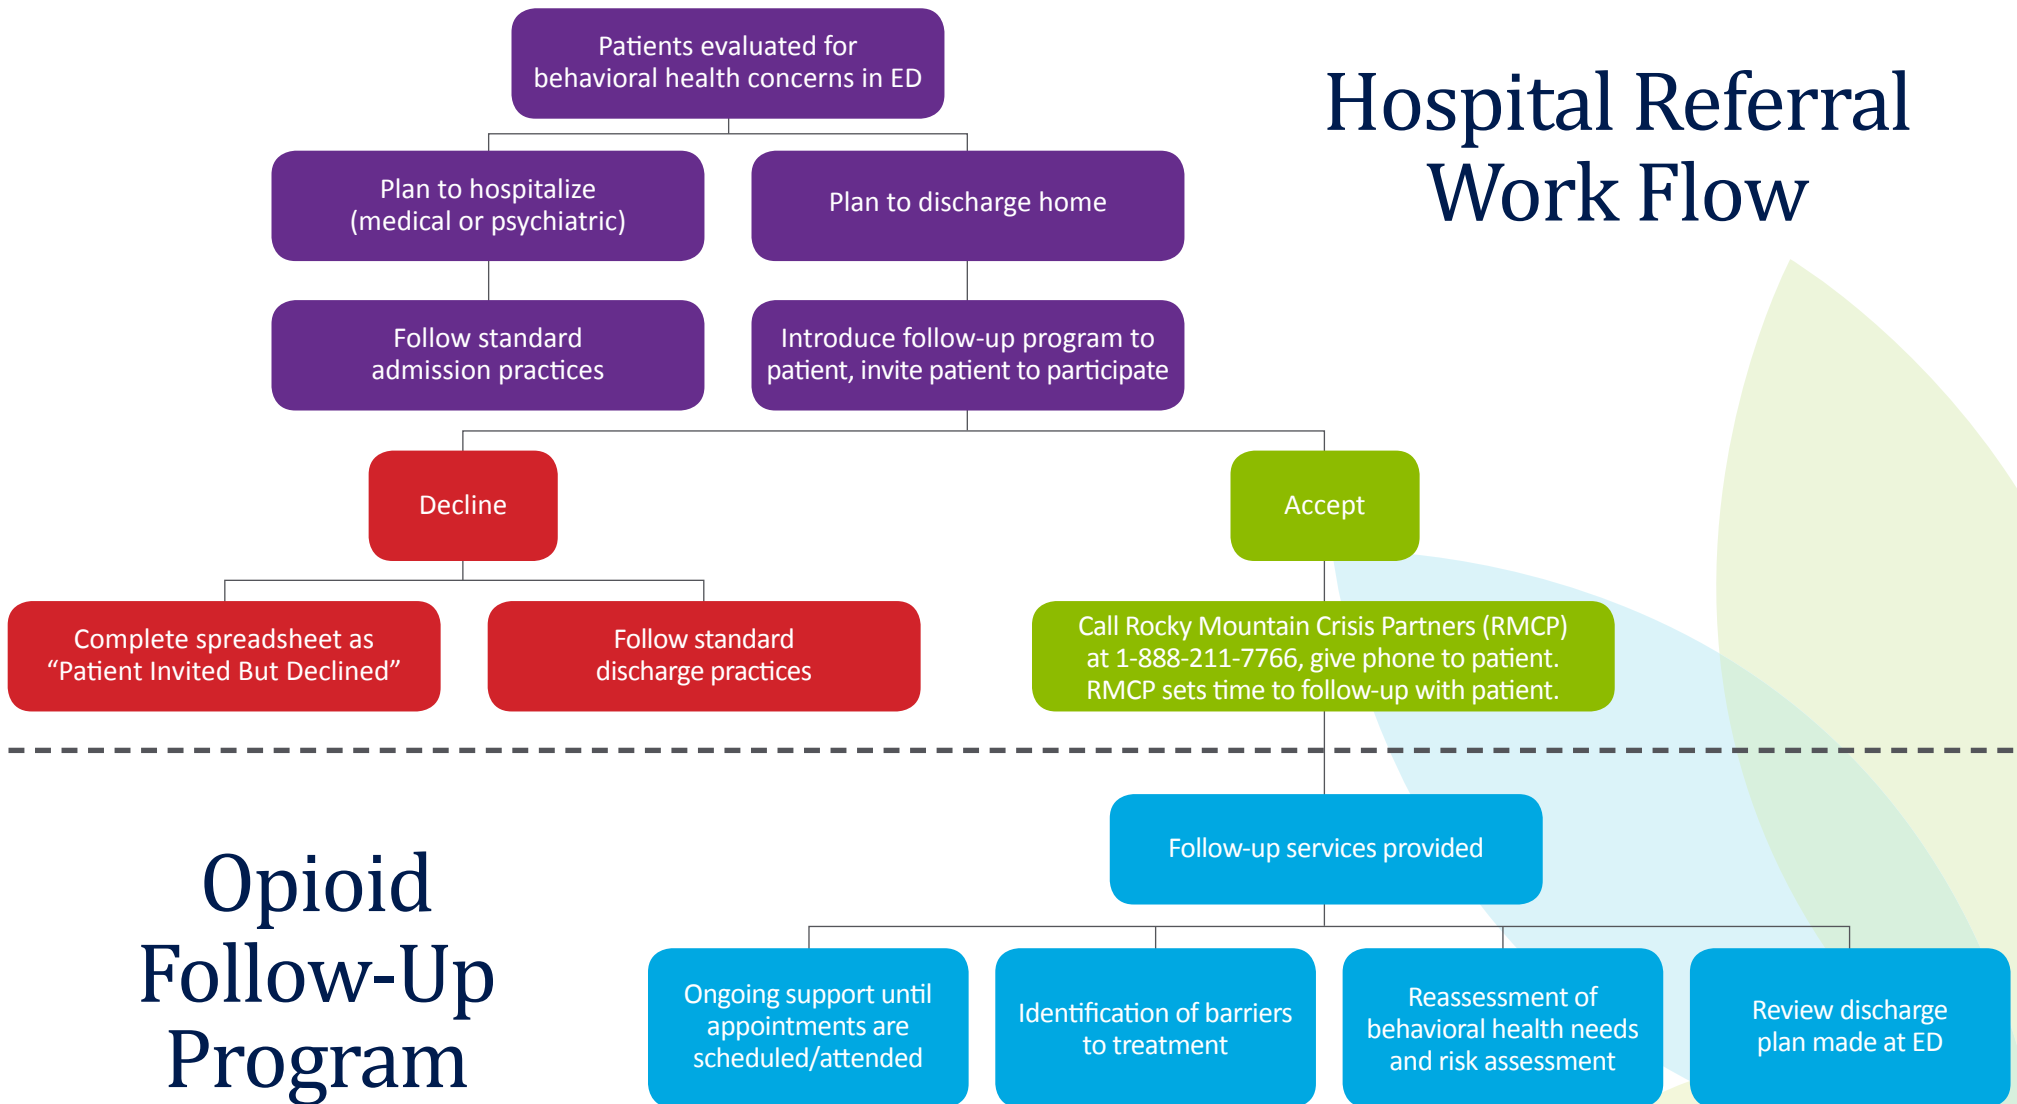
Hospital Referral Work Flow

Patients evaluated for behavioral health concerns in ED

Plan to hospitalize (medical or psychiatric)

Plan to discharge home

Follow standard admission practices

Introduce follow-up program to patient, invite patient to participate

Decline

Accept

Complete spreadsheet as “Patient Invited But Declined”

Follow standard discharge practices

Call Rocky Mountain Crisis Partners (RMCP) at 1-888-211-7766, give phone to patient. RMCP sets time to follow-up with patient.

Opioid Follow-Up Program

Follow-up services provided

Ongoing support until appointments are scheduled/attended

Identification of barriers to treatment

Reassessment of behavioral health needs and risk assessment

Review discharge plan made at ED